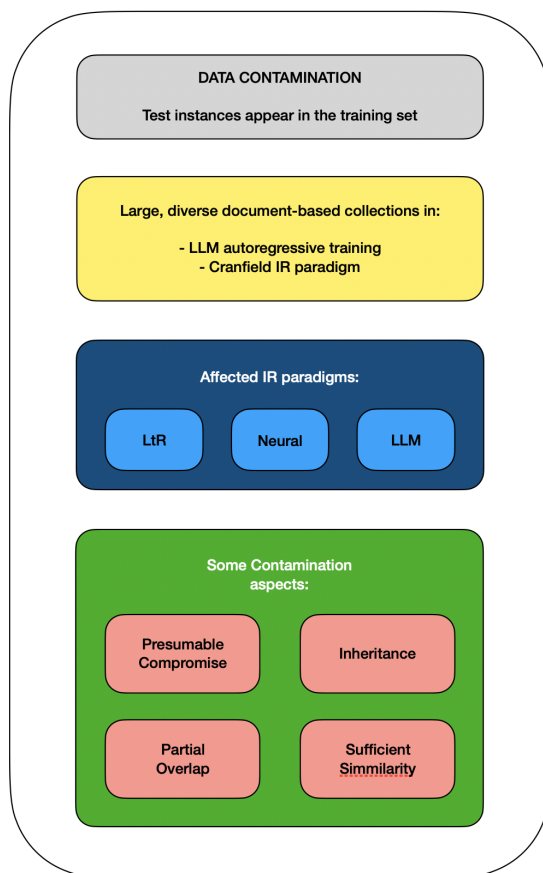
DATA CONTAMINATION

Test instances appear in the training set

Large, diverse document-based collections in:

- LLM autoregressive training
- Cranfield IR paradigm

Affected IR paradigms:

LtR

Neural

LLM

Some Contamination aspects:

Presumable Compromise

Inheritance

Partial Overlap

Sufficient Simmilarity